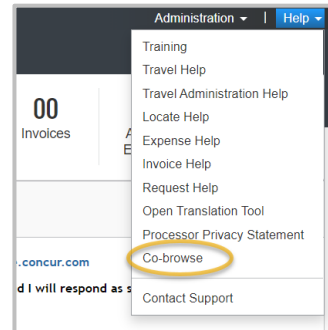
Administration ▾ | Help ▾

00
Invoices

A
E

.concur.com
d I will respond as s

Training
Travel Help
Travel Administration Help
Locate Help
Expense Help
Invoice Help
Request Help
Open Translation Tool
Processor Privacy Statement
Co-browse
Contact Support